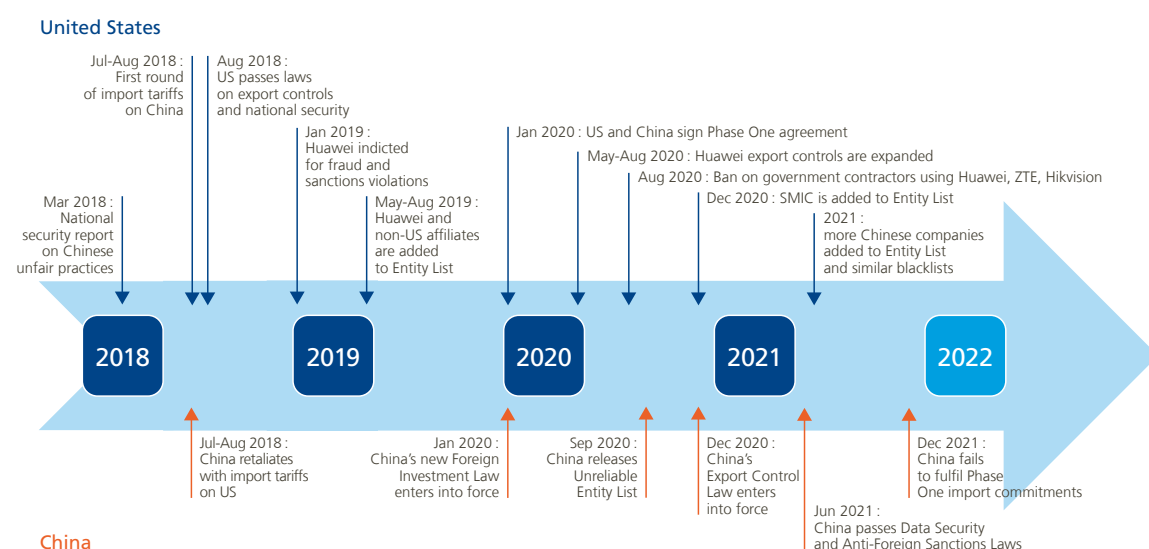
United States

Jul-Aug 2018 : First round of import tariffs on China

Aug 2018 : US passes laws on export controls and national security

Mar 2018 : National security report on Chinese unfair practices

Jan 2019 : Huawei indicted for fraud and sanctions violations

May-Aug 2019 : Huawei and non-US affiliates are added to Entity List

Jan 2020 : US and China sign Phase One agreement

May-Aug 2020 : Huawei export controls are expanded

Aug 2020 : Ban on government contractors using Huawei, ZTE, Hikvision

Dec 2020 : SMIC is added to Entity List

2021 : more Chinese companies added to Entity List and similar blacklists

2018

2019

2020

2021

2022

Jul-Aug 2018 : China retaliates with import tariffs on US

Jan 2020 : China's new Foreign Investment Law enters into force

Sep 2020 : China releases Unreliable Entity List

Dec 2020 : China's Export Control Law enters into force

Jun 2021 : China passes Data Security and Anti-Foreign Sanctions Laws

Dec 2021 : China fails to fulfil Phase One import commitments

China